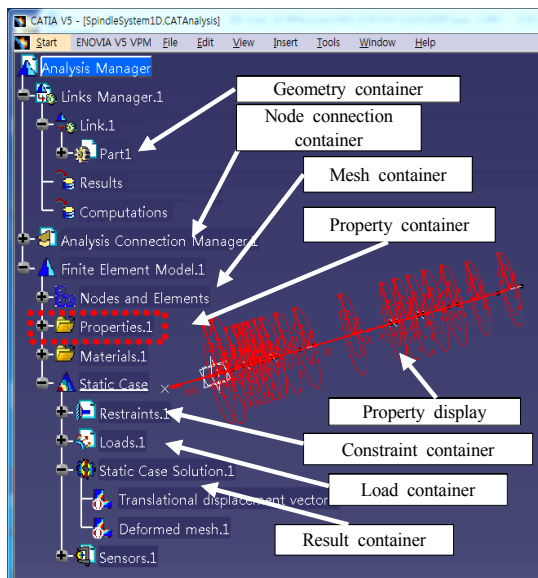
CATIA V5 - [SpindleSystem1D.CATAnalysis]

Start ENOVIA V5 VPM File Edit View Insert Tools Window Help

Analysis Manager

Links Manager.1

Link.1

Part1

Results

Computations

Analysis Connection Manager.1

Finite Element Model.1

Nodes and Elements

Properties.1

Materials.1

Static Case

Restraints.1

Loads.1

Static Case Solution.1

Translational displacement vector

Deformed mesh.1

Sensors.1

Geometry container

Node connection container

Mesh container

Property container

Property display

Constraint container

Load container

Result container